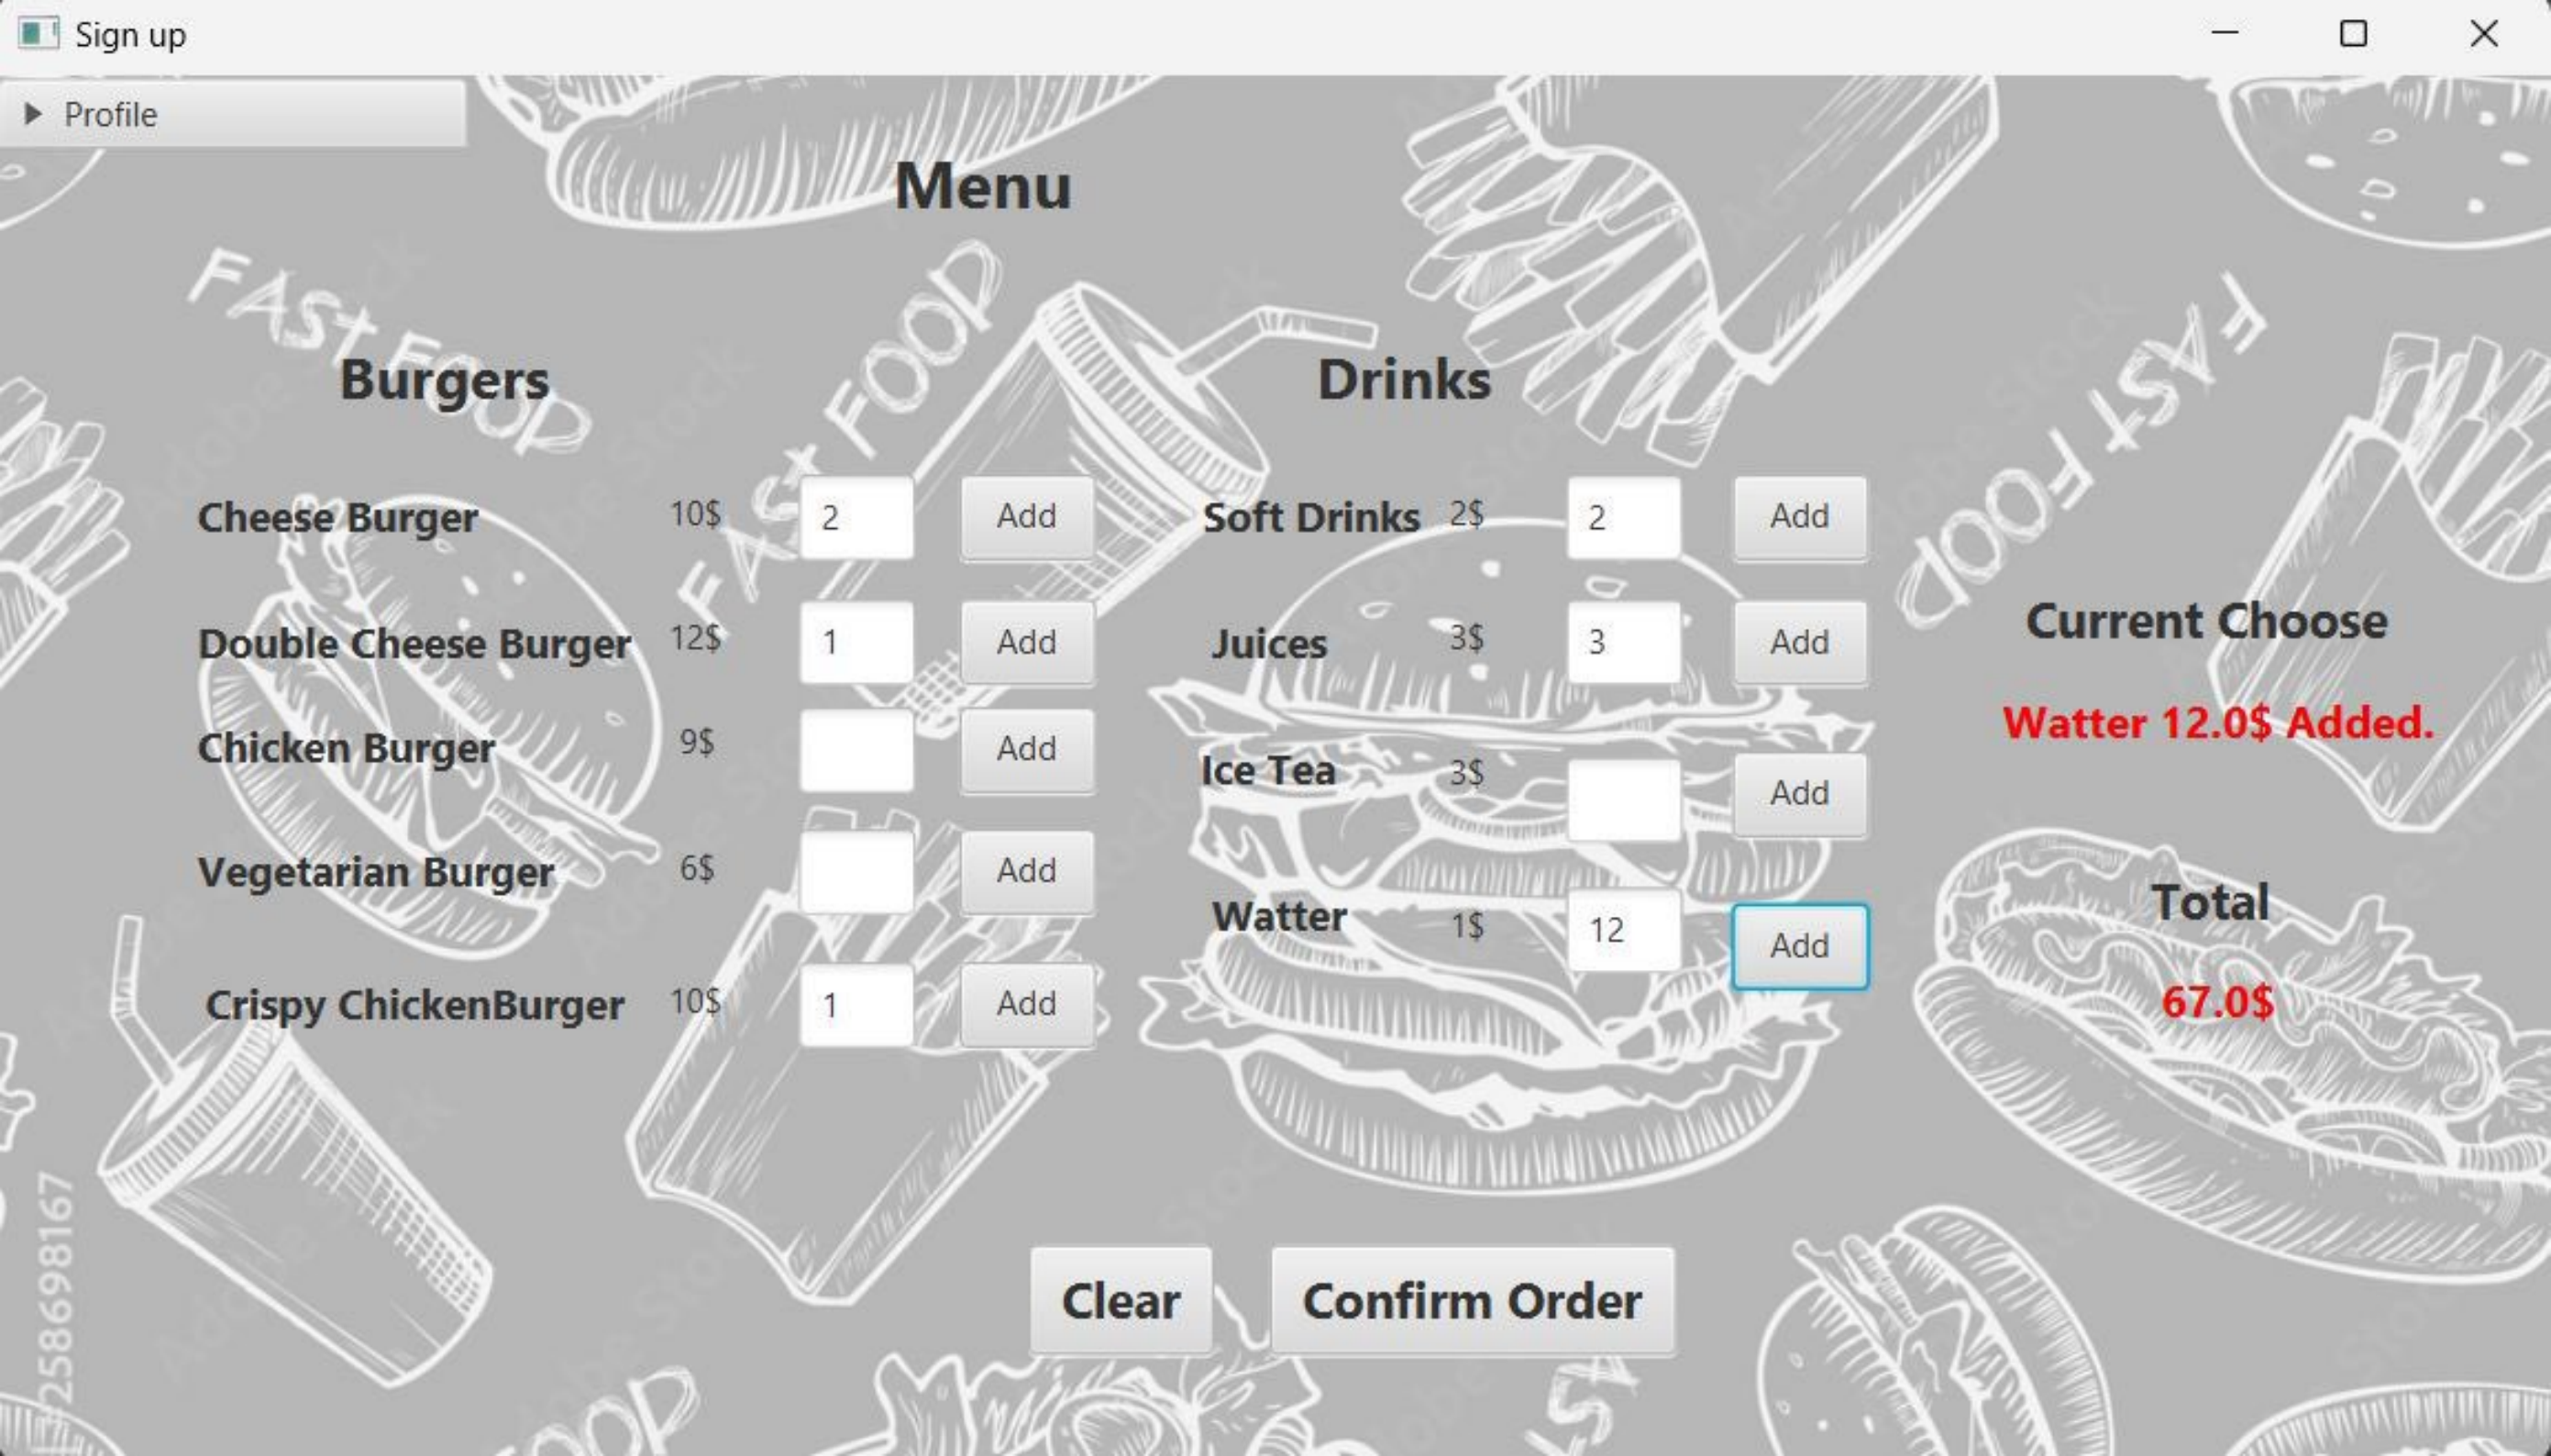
Sign up

Profile

Menu

Burgers

Drinks

Cheese Burger 10$ 2 Add

Double Cheese Burger 12$ 1 Add

Chicken Burger 9$ Add

Vegetarian Burger 6$ Add

Crispy ChickenBurger 10$ 1 Add

Soft Drinks 2$ 2 Add

Juices 3$ 3 Add

Ice Tea 3$ Add

Watter 1$ 12 Add

Current Choose

Watter 12.0$ Added.

Total

67.0$

Clear

Confirm Order

FAST FOOD

FAST FOOD

FAST FOOD

FAST FOOD

2586998167